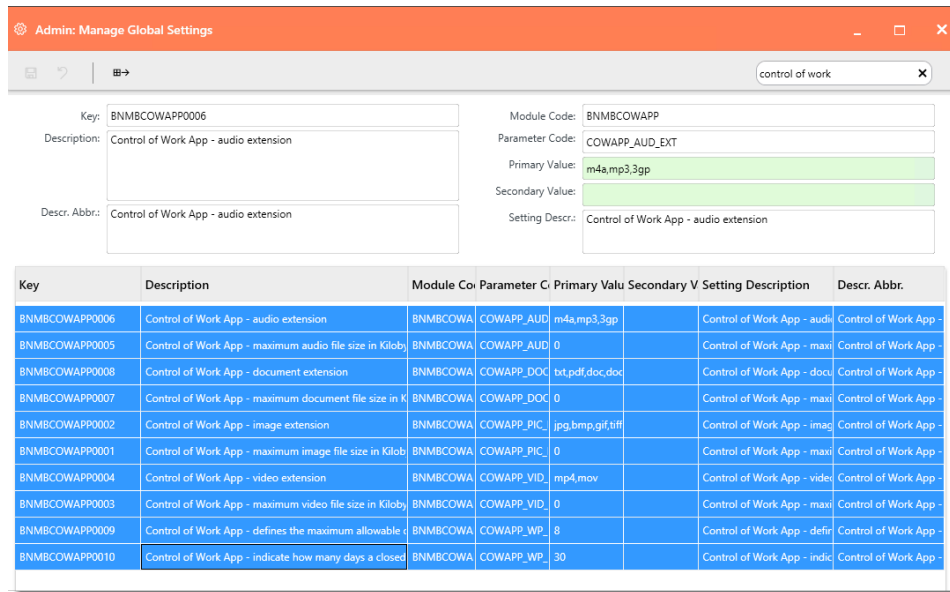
Admin: Manage Global Settings

control of work

Key: BNMBCOWAPP0006
Description: Control of Work App - audio extension
Descr. Abbr.: Control of Work App - audio extension

Module Code: BNMBCOWAPP
Parameter Code: COWAPP_AUD_EXT
Primary Value: m4a,mp3,3gp
Secondary Value:
Setting Descr.: Control of Work App - audio extension

| Key | Description | Module Co | Parameter C | Primary Valu | Secondary V | Setting Description | Descr. Abbr. |
|---|---|---|---|---|---|---|---|
| BNMBCOWAPP0006 | Control of Work App - audio extension | BNMBCOWA | COWAPP_AUD | m4a,mp3,3gp | | Control of Work App - audi | Control of Work App - |
| BNMBCOWAPP0005 | Control of Work App - maximum audio file size in Kiloby | BNMBCOWA | COWAPP_AUD | 0 | | Control of Work App - maxi | Control of Work App - |
| BNMBCOWAPP0008 | Control of Work App - document extension | BNMBCOWA | COWAPP_DOC | txt,pdf,doc,doc | | Control of Work App - docu | Control of Work App - |
| BNMBCOWAPP0007 | Control of Work App - maximum document file size in K | BNMBCOWA | COWAPP_DOC | 0 | | Control of Work App - maxi | Control of Work App - |
| BNMBCOWAPP0002 | Control of Work App - image extension | BNMBCOWA | COWAPP_PIC_ | jpg,bmp,gif,tiff | | Control of Work App - imag | Control of Work App - |
| BNMBCOWAPP0001 | Control of Work App - maximum image file size in Kilob | BNMBCOWA | COWAPP_PIC_ | 0 | | Control of Work App - maxi | Control of Work App - |
| BNMBCOWAPP0004 | Control of Work App - video extension | BNMBCOWA | COWAPP_VID_ | mp4,mov | | Control of Work App - videc | Control of Work App - |
| BNMBCOWAPP0003 | Control of Work App - maximum video file size in Kiloby | BNMBCOWA | COWAPP_VID_ | 0 | | Control of Work App - maxi | Control of Work App - |
| BNMBCOWAPP0009 | Control of Work App - defines the maximum allowable ( | BNMBCOWA | COWAPP_WP_ | 8 | | Control of Work App - defir | Control of Work App - |
| BNMBCOWAPP0010 | Control of Work App - indicate how many days a closed | BNMBCOWA | COWAPP_WP_ | 30 | | Control of Work App - indic | Control of Work App - |